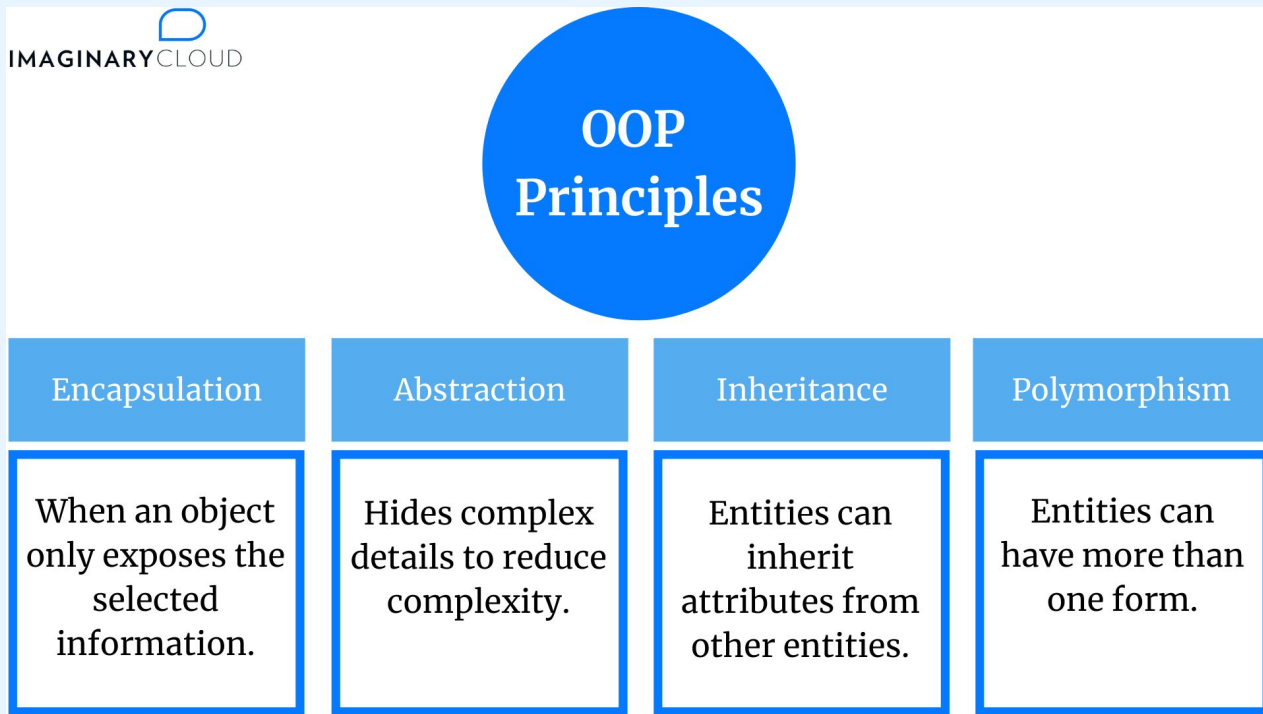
IMAGINARYCLOUD

OOP Principles

Encapsulation

When an object only exposes the selected information.

Abstraction

Hides complex details to reduce complexity.

Inheritance

Entities can inherit attributes from other entities.

Polymorphism

Entities can have more than one form.